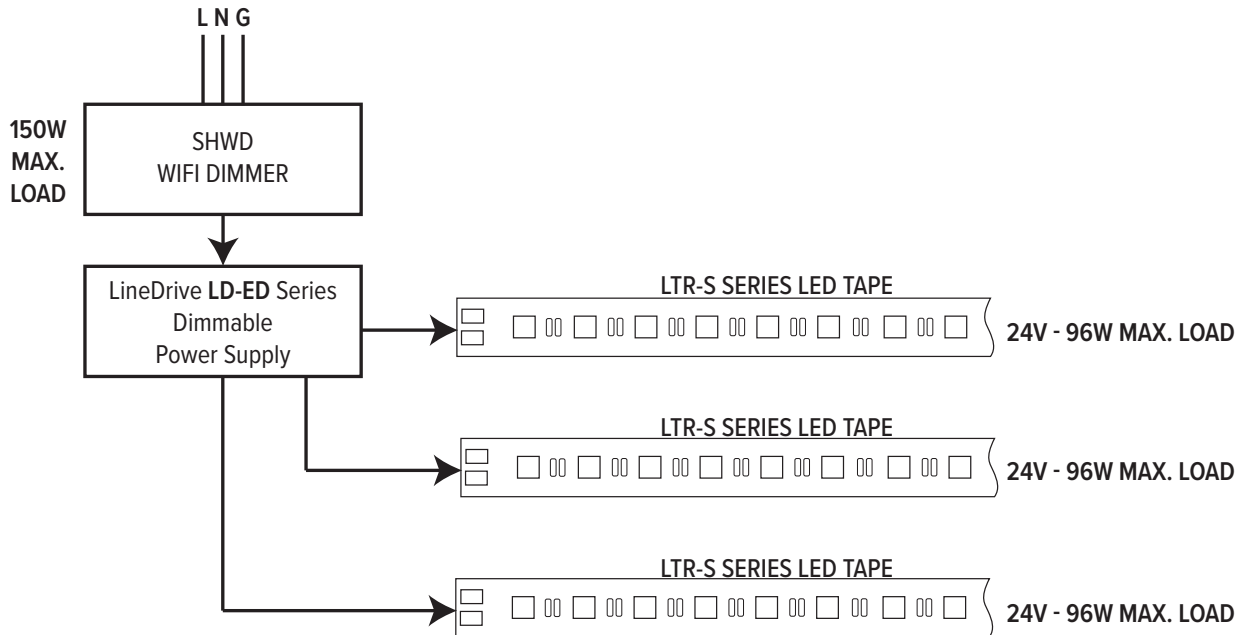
L N G

150W MAX. LOAD

SHWD
WIFI DIMMER

LineDrive **LD-ED** Series
Dimmable
Power Supply

LTR-S SERIES LED TAPE

24V - 96W MAX. LOAD

LTR-S SERIES LED TAPE

24V - 96W MAX. LOAD

LTR-S SERIES LED TAPE

24V - 96W MAX. LOAD